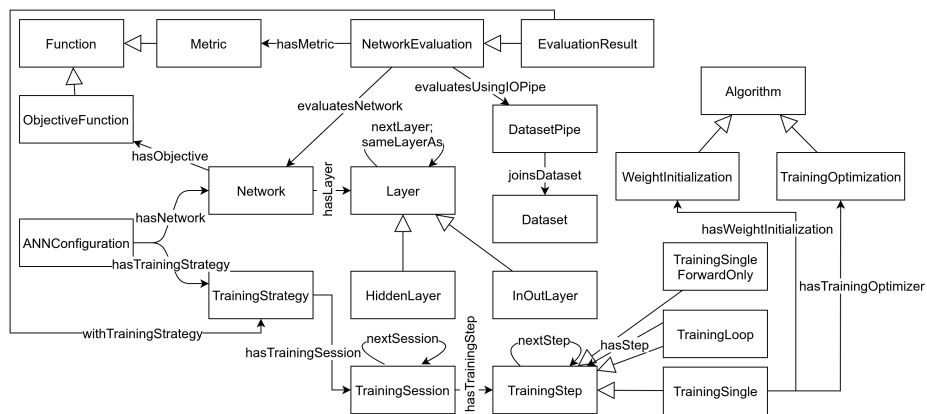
Function
Metric
hasMetric
NetworkEvaluation
EvaluationResult
ObjectiveFunction
evaluatesNetwork
evaluatesUsingIOPipe
Algorithm
nextLayer;
sameLayerAs
DatasetPipe
hasObjective
Network
hasLayer
Layer
joinsDataset
WeightInitialization
TrainingOptimization
hasNetwork
Dataset
ANNConfiguration
hasWeightInitialization
hasTrainingStrategy
TrainingSingle
ForwardOnly
TrainingStrategy
HiddenLayer
InOutLayer
hasTrainingOptimizer
withTrainingStrategy
nextSession
hasTrainingStep
nextStep
TrainingLoop
hasTrainingSession
hasStep
TrainingSession
TrainingStep
TrainingSingle